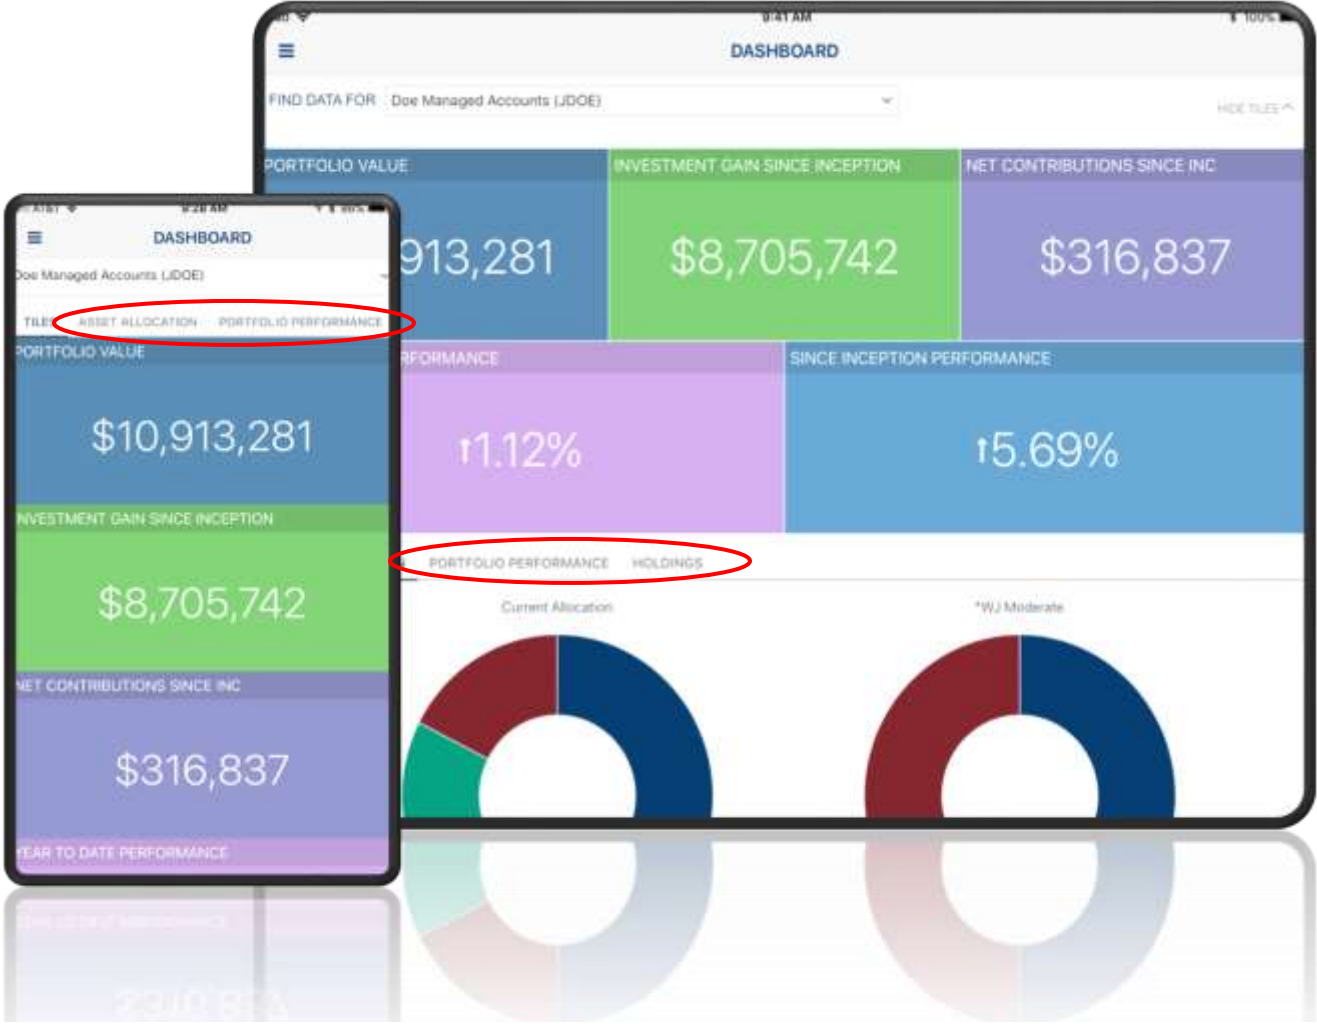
9:41 AM
100%

DASHBOARD

FIND DATA FOR Doe Managed Accounts (JDOE)

HIDE TILES

PORTFOLIO VALUE
913,281

INVESTMENT GAIN SINCE INCEPTION
$8,705,742

NET CONTRIBUTIONS SINCE INC
$316,837

RFORMANCE
↑1.12%

SINCE INCEPTION PERFORMANCE
↑5.69%

PORTFOLIO PERFORMANCE HOLDINGS

Current Allocation

*WJ Moderate

AT&T
9:28 AM

DASHBOARD

Doe Managed Accounts (JDOE)

TILES ASSET ALLOCATION PORTFOLIO PERFORMANCE

PORTFOLIO VALUE
$10,913,281

NVESTMENT GAIN SINCE INCEPTION
$8,705,742

NET CONTRIBUTIONS SINCE INC
$316,837

YEAR TO DATE PERFORMANCE